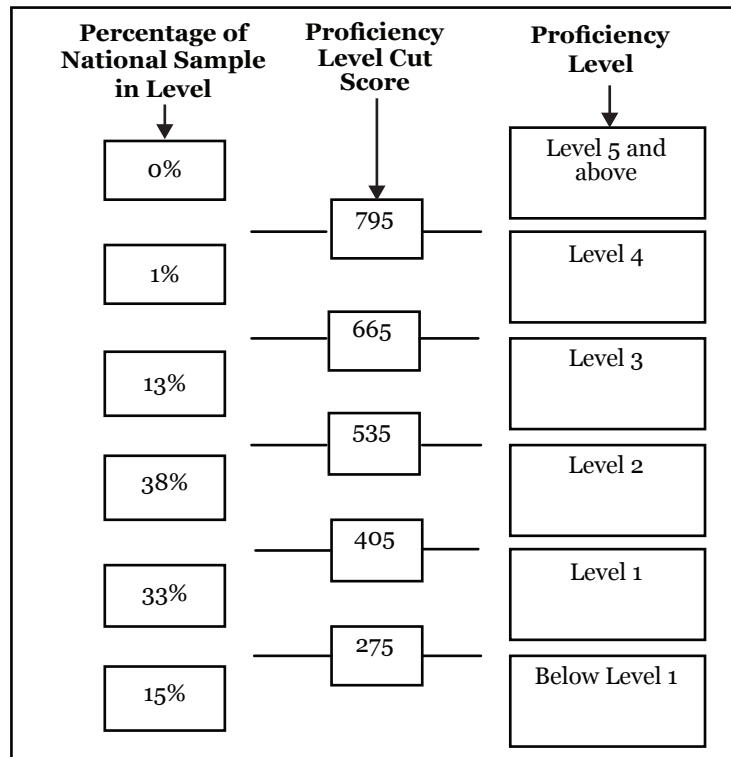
| Percentage of National Sample in Level | Proficiency Level Cut Score | Proficiency Level |
|---|---|---|
| 0% | | Level 5 and above |
| | 795 | |
| 1% | | Level 4 |
| | 665 | |
| 13% | | Level 3 |
| | 535 | |
| 38% | | Level 2 |
| | 405 | |
| 33% | | Level 1 |
| | 275 | |
| 15% | | Below Level 1 |